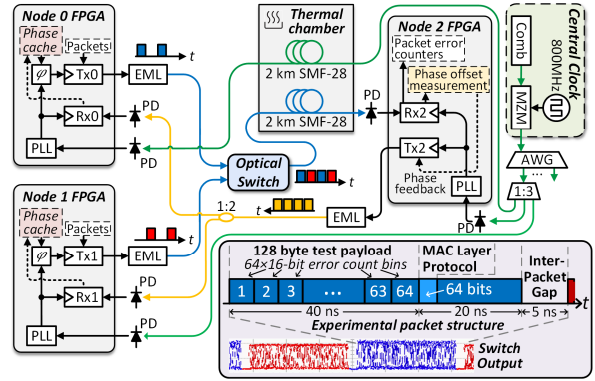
Node 0 FPGA
Phase cache
Packets
$\varphi$
Tx0
EML
t
Rx0
PD
PLL
PD

Thermal chamber
2 km SMF-28
2 km SMF-28

Optical Switch
t

Node 1 FPGA
Phase cache
Packets
$\varphi$
Tx1
EML
t
Rx1
PLL
PD
PD
1:2
t
EML

Node 2 FPGA
Packet error counters
Phase offset measurement
PD
Rx2
Tx2
Phase feedback
PLL
PD

Central Clock
Comb
800MHz
MZM
AWG
...
1:3

128 byte test payload
64×16-bit error count bins
MAC Layer Protocol
Inter-Packet Gap
1
2
3
...
63
64
64 bits
t
40 ns
20 ns
5 ns
Experimental packet structure
Switch Output